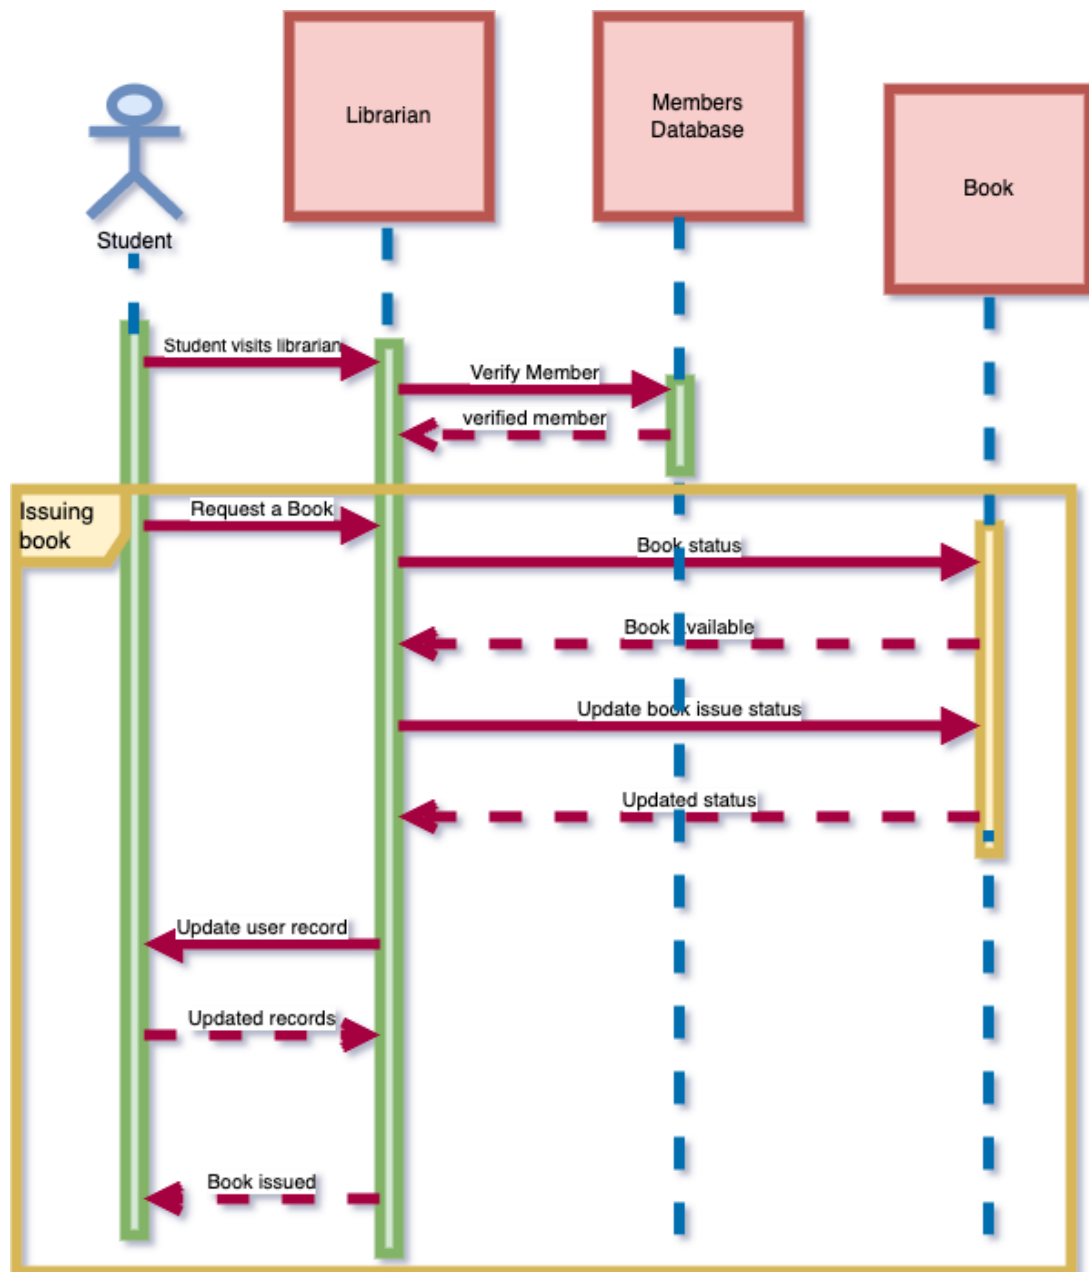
Librarian

Members Database

Book

Student

Student visits librarian

Verify Member

verified member

Issuing book

Request a Book

Book status

Book available

Update book issue status

Updated status

Update user record

Updated records

Book issued